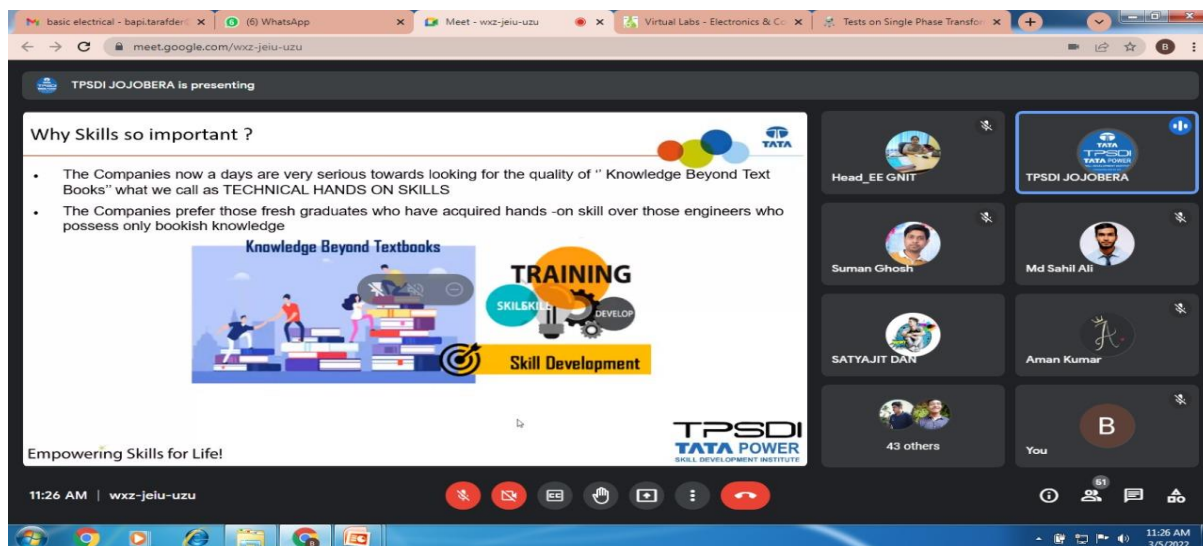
basic electrical - bapi.tarafder
(6) WhatsApp
Meet - wxz-jeiu-uzu
Virtual Labs - Electronics & Co
Tests on Single Phase Transfor

meet.google.com/wxz-jeiu-uzu

TPSDI JOJOBERA is presenting

Why Skills so important ?

TATA

• The Companies now a days are very serious towards looking for the quality of " Knowledge Beyond Text Books" what we call as TECHNICAL HANDS ON SKILLS

• The Companies prefer those fresh graduates who have acquired hands -on skill over those engineers who possess only bookish knowledge

Knowledge Beyond Textbooks

TRAINING

SKILLSKILL

DEVELOP

Skill Development

TPSDI
TATA POWER
SKILL DEVELOPMENT INSTITUTE

Empowering Skills for Life!

Head_EE GNIT

TATA
TPSDI
TATA POWER

TPSDI JOJOBERA

Suman Ghosh

Md Sahil Ali

SATYAJIT DAN

Aman Kumar

43 others

B

You

11:26 AM | wxz-jeiu-uzu

51

11:26 AM
3/5/2022